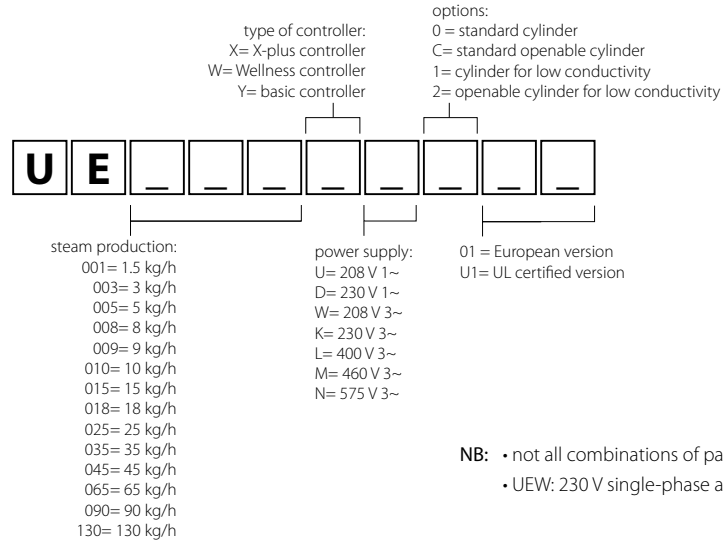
type of controller:
X= X-plus controller
W= Wellness controller
Y= basic controller

options:
0 = standard cylinder
C= standard openable cylinder
1= cylinder for low conductivity
2= openable cylinder for low conductivity

U E _ _ _ _ _ _ _ _

steam production:
001= 1.5 kg/h
003= 3 kg/h
005= 5 kg/h
008= 8 kg/h
009= 9 kg/h
010= 10 kg/h
015= 15 kg/h
018= 18 kg/h
025= 25 kg/h
035= 35 kg/h
045= 45 kg/h
065= 65 kg/h
090= 90 kg/h
130= 130 kg/h

power supply:
U= 208 V 1~
D= 230 V 1~
W= 208 V 3~
K= 230 V 3~
L= 400 V 3~
M= 460 V 3~
N= 575 V 3~

01 = European version
U1= UL certified version

NB: • not all combinations of pa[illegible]
• UEW: 230 V single-phase a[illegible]